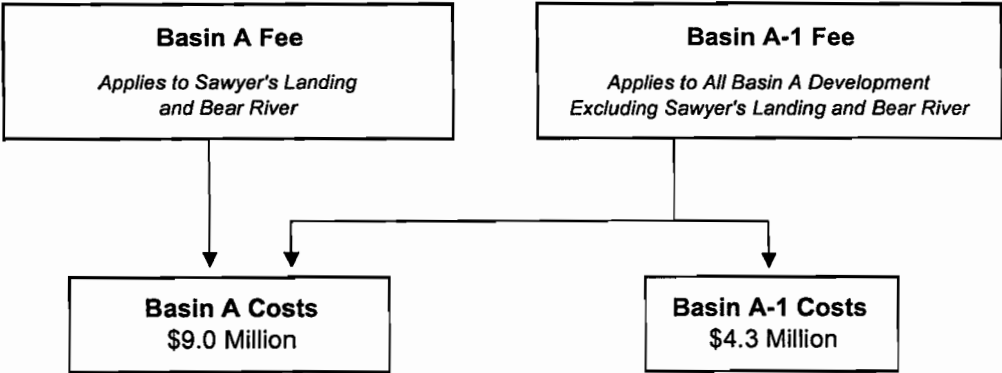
Basin A Fee

Applies to Sawyer's Landing and Bear River

Basin A-1 Fee

Applies to All Basin A Development Excluding Sawyer's Landing and Bear River

Basin A Costs
\$9.0 Million

Basin A-1 Costs
\$4.3 Million